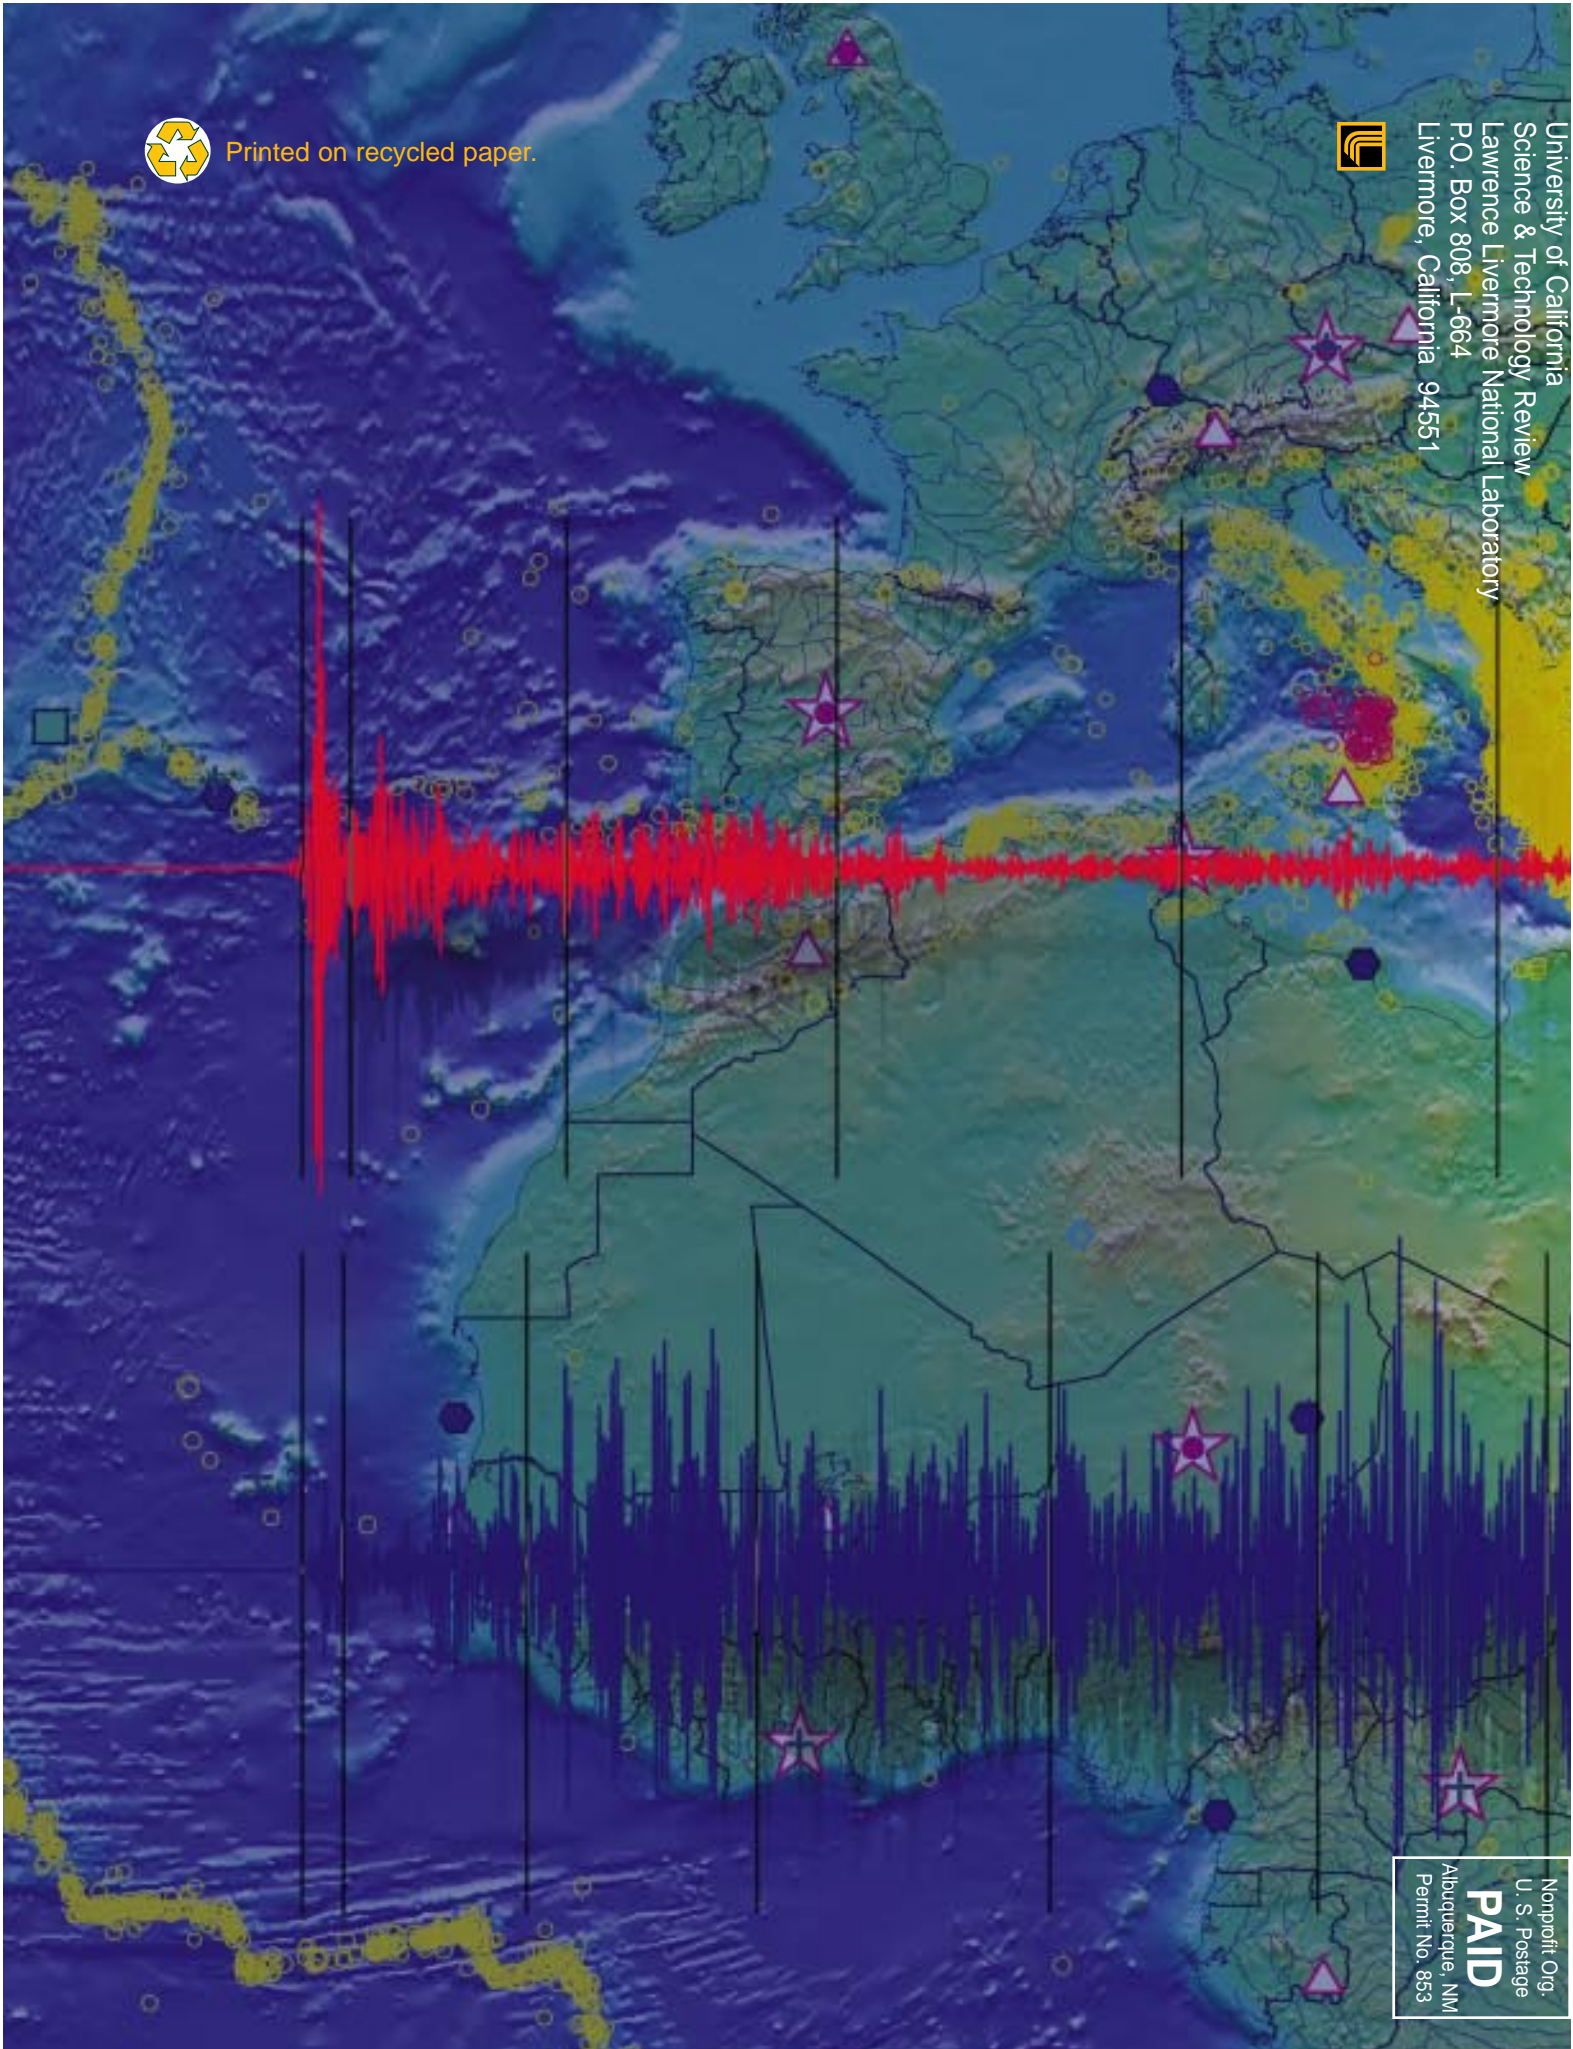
Printed on recycled paper.

University of California
Science & Technology Review
Lawrence Livermore National Laboratory
P.O. Box 808, L-664
Livermore, California 94551

Nonprofit Org.
U. S. Postage
PAID
Albuquerque, NM
Permit No. 853